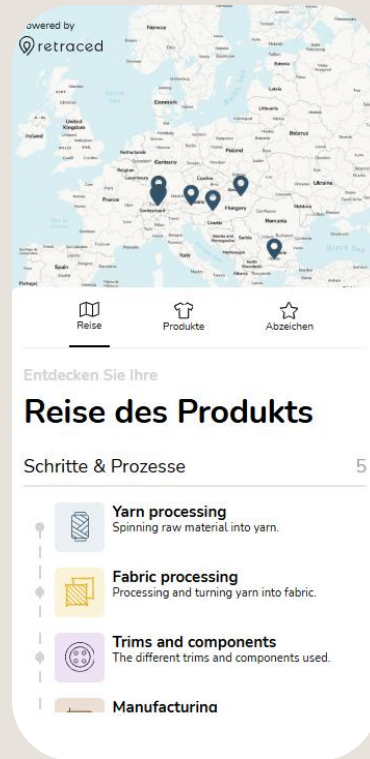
owered by
retraced

Reise
Produkte
Abzeichen

Entdecken Sie Ihre

Reise des Produkts

Schritte & Prozesse 5

Yarn processing
Spinning raw material into yarn.

Fabric processing
Processing and turning yarn into fabric.

Trims and components
The different trims and components used.

Manufacturing